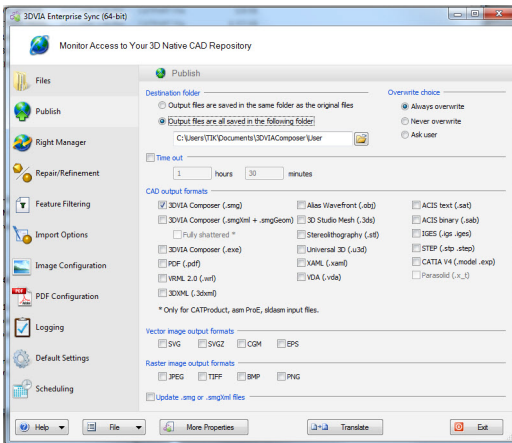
3DVIA Enterprise Sync (64-bit)

Monitor Access to Your 3D Native CAD Repository

Files
Publish
Right Manager
Repair/Refinement
Feature Filtering
Import Options
Image Configuration
PDF Configuration
Logging
Default Settings
Scheduling

Publish

Destination folder
Output files are saved in the same folder as the original files
Output files are all saved in the following folder
C:\Users\TIK\Documents\3DVIAComposer\User

Overwrite choice
Always overwrite
Never overwrite
Ask user

Time out
1 hours 30 minutes

CAD output formats
3DVIA Composer (.smg)
3DVIA Composer (.smgXml + .smgGeom)
Fully shattered *
3DVIA Composer (.exe)
PDF (.pdf)
VRML 2.0 (.wrl)
3DXML (.3dxml)
Alias Wavefront (.obj)
3D Studio Mesh (.3ds)
Stereolithography (.stl)
Universal 3D (.u3d)
XAML (.xaml)
VDA (.vda)
ACIS text (.sat)
ACIS binary (.sab)
IGES (.igs .iges)
STEP (.stp .step)
CATIA V4 (.model .exp)
Parasolid (.x_t)
* Only for CATProduct, asm ProE, sldasm input files.

Vector image output formats
SVG
SVGZ
CGM
EPS

Raster image output formats
JPEG
TIFF
BMP
PNG

Update .smg or .smgXml files

Help
File
More Properties
Translate
Exit